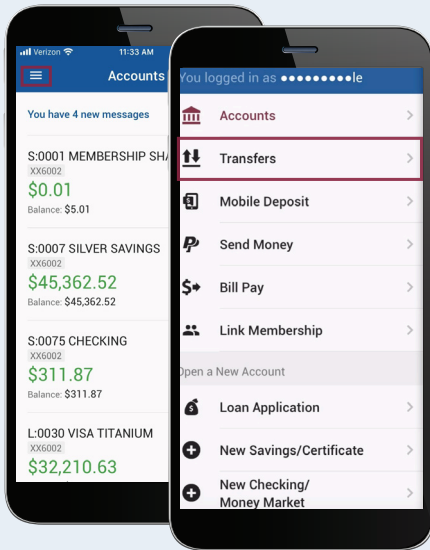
Verizon 11:33 AM

Accounts

You have 4 new messages

S:0001 MEMBERSHIP SHA
XX6002
$0.01
Balance: $5.01

S:0007 SILVER SAVINGS
XX6002
$45,362.52
Balance: $45,362.52

S:0075 CHECKING
XX6002
$311.87
Balance: $311.87

L:0030 VISA TITANIUM
XX6002
$32,210.63

You logged in as ●●●●●●●●●le

Accounts

Transfers

Mobile Deposit

Send Money

Bill Pay

Link Membership

Open a New Account

Loan Application

New Savings/Certificate

New Checking/ Money Market